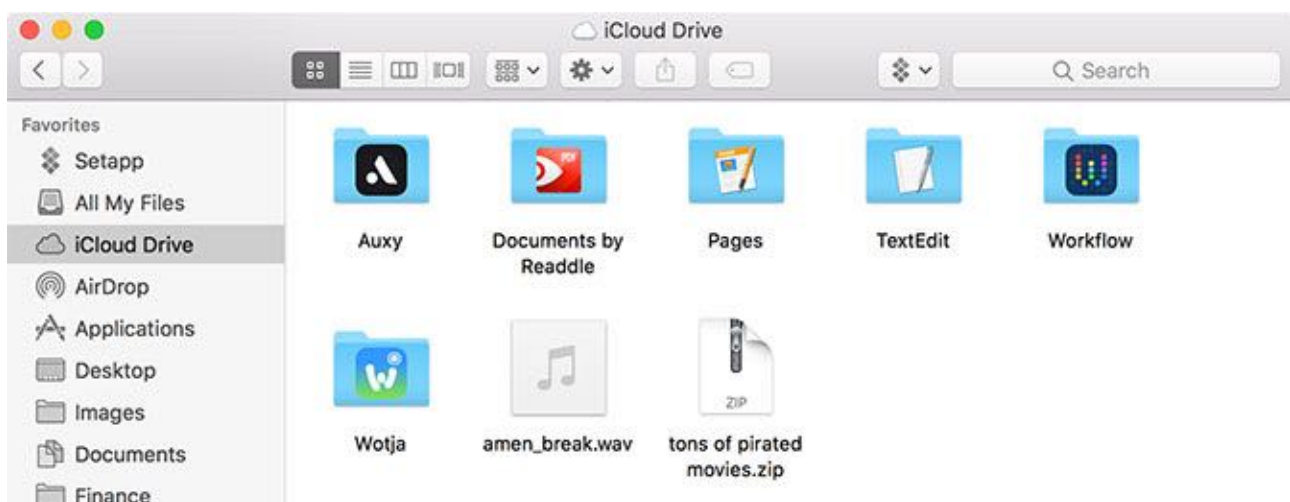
iCloud Drive

Search

Favorites
Setapp
All My Files
iCloud Drive
AirDrop
Applications
Desktop
Images
Documents
Finance

Auxy
Documents by Readdle
Pages
TextEdit
Workflow
Wotja
amen_break.wav
ZIP
tons of pirated movies.zip